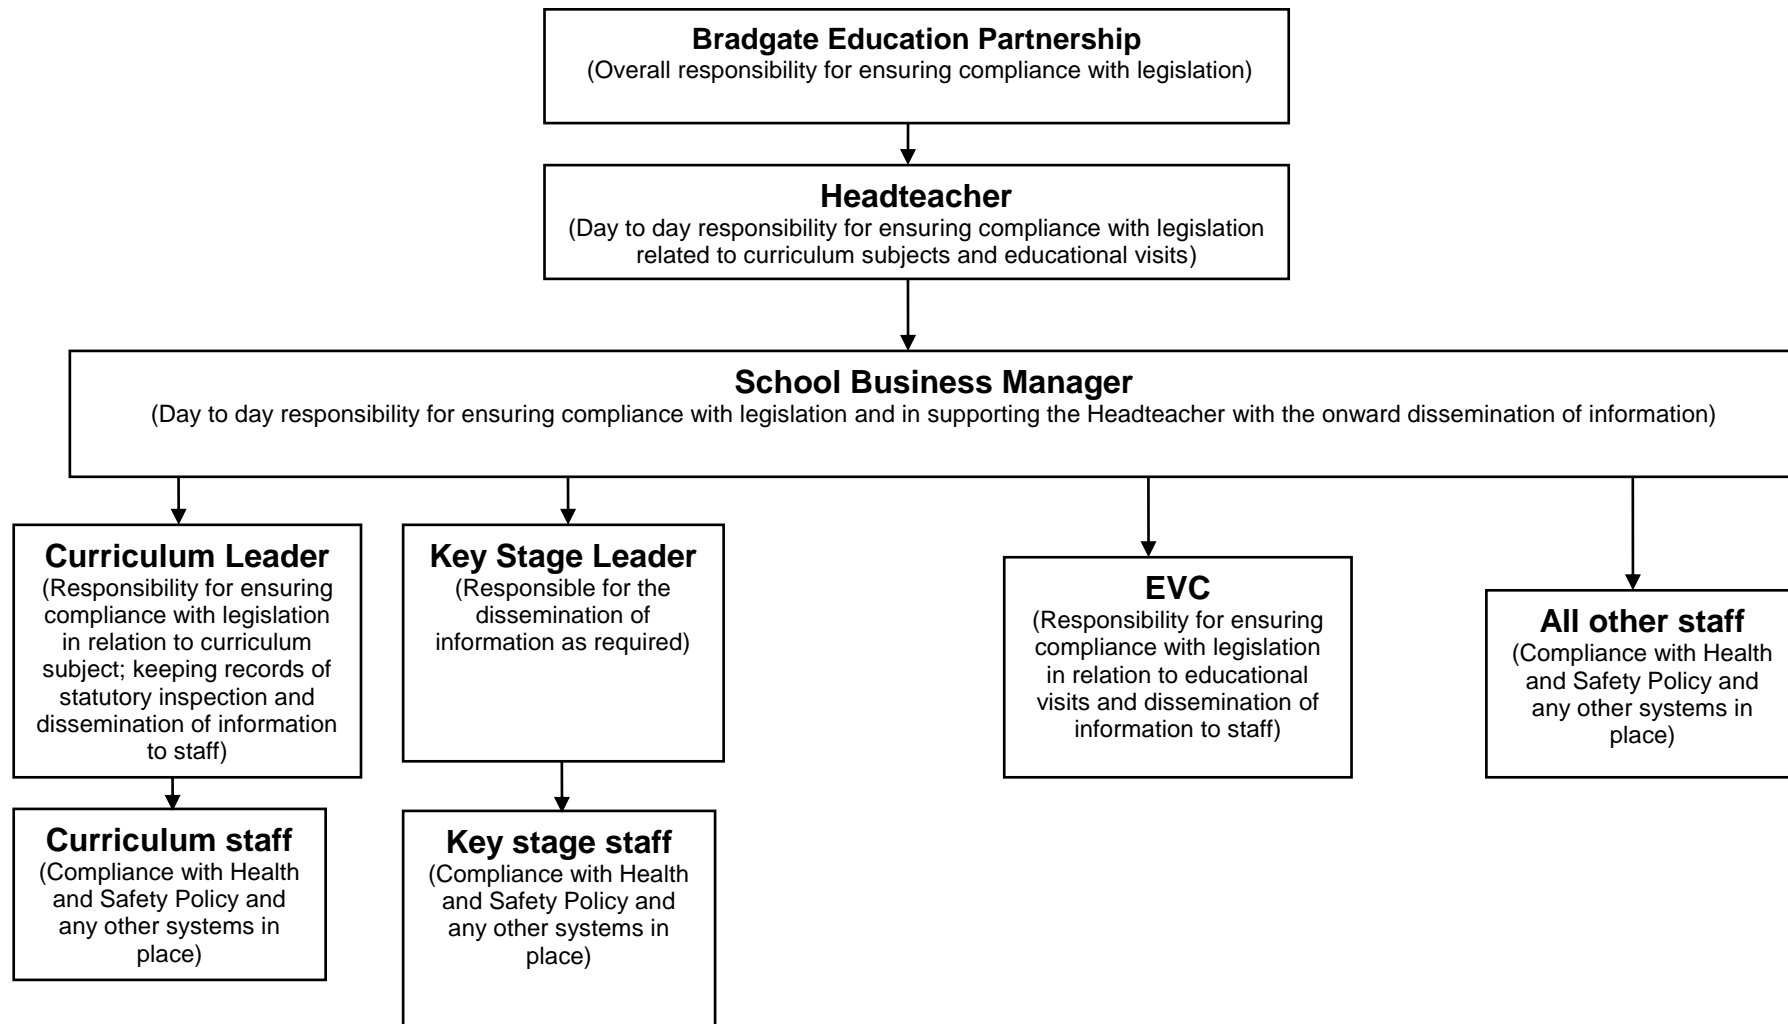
Bradgate Education Partnership
(Overall responsibility for ensuring compliance with legislation)

Headteacher
(Day to day responsibility for ensuring compliance with legislation related to curriculum subjects and educational visits)

School Business Manager
(Day to day responsibility for ensuring compliance with legislation and in supporting the Headteacher with the onward dissemination of information)

Curriculum Leader
(Responsibility for ensuring compliance with legislation in relation to curriculum subject; keeping records of statutory inspection and dissemination of information to staff)

Curriculum staff
(Compliance with Health and Safety Policy and any other systems in place)

Key Stage Leader
(Responsible for the dissemination of information as required)

Key stage staff
(Compliance with Health and Safety Policy and any other systems in place)

EVC
(Responsibility for ensuring compliance with legislation in relation to educational visits and dissemination of information to staff)

All other staff
(Compliance with Health and Safety Policy and any other systems in place)